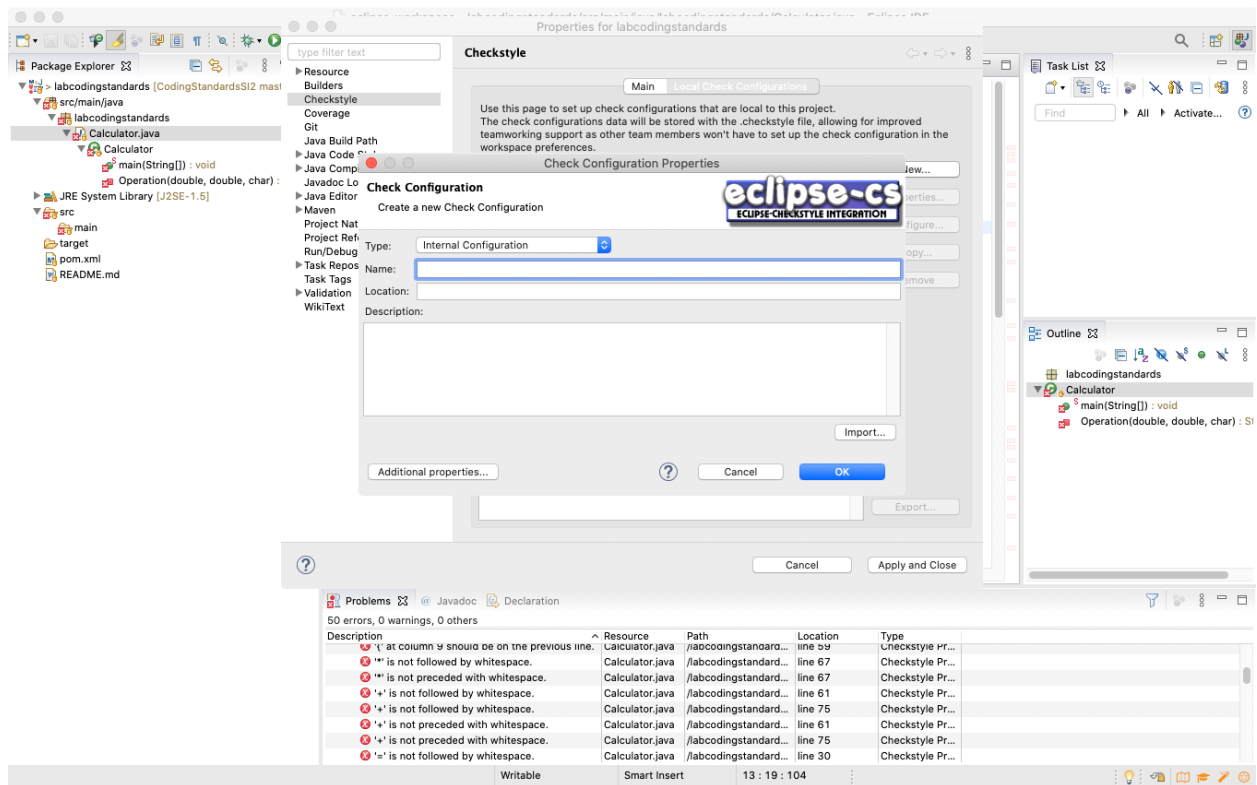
eclipse-workspace - labcodingstandards/src/main/java/labcodingstandards/Calculator.java - Eclipse IDE

Package Explorer ☒

> labcodingstandards [CodingStandardsSI2 mast
src/main/java
labcodingstandards
Calculator.java
Calculator
main(String[]) : void
Operation(double, double, char) :
JRE System Library [J2SE-1.5]
src
main
target
pom.xml
README.md

Properties for labcodingstandards

type filter text

Resource
Builders
Checkstyle
Coverage
Git
Java Build Path
Java Code St
Java Comp
Javadoc Lo
Java Editor
Maven
Project Nat
Project Ref
Run/Debug
Task Repos
Task Tags
Validation
WikiText

Checkstyle

Main | Local Check Configurations

Use this page to set up check configurations that are local to this project. The check configurations data will be stored with the .checkstyle file, allowing for improved teamworking support as other team members won't have to set up the check configuration in the workspace preferences.

New...
Properties...
Configure...
Copy...
Remove
Export...

Check Configuration Properties

Check Configuration
Create a new Check Configuration

eclipse-cs
ECLIPSE-CHECKSTYLE INTEGRATION

Type: Internal Configuration
Name:
Location:
Description:

Import...

Additional properties...

Cancel OK

Cancel Apply and Close

Task List ☒
Find
All Activate...

Outline ☒
labcodingstandards
Calculator
main(String[]) : void
Operation(double, double, char) : St

Problems ☒ Javadoc Declaration
50 errors, 0 warnings, 0 others

| Description | Resource | Path | Location | Type |
|---|---|---|---|---|
| '{' at column 9 should be on the previous line. | Calculator.java | /labcodingstandard... | line 59 | Checkstyle Pr... |
| '*' is not followed by whitespace. | Calculator.java | /labcodingstandard... | line 67 | Checkstyle Pr... |
| '*' is not preceded with whitespace. | Calculator.java | /labcodingstandard... | line 67 | Checkstyle Pr... |
| '+' is not followed by whitespace. | Calculator.java | /labcodingstandard... | line 61 | Checkstyle Pr... |
| '+' is not followed by whitespace. | Calculator.java | /labcodingstandard... | line 75 | Checkstyle Pr... |
| '+' is not preceded with whitespace. | Calculator.java | /labcodingstandard... | line 61 | Checkstyle Pr... |
| '+' is not preceded with whitespace. | Calculator.java | /labcodingstandard... | line 75 | Checkstyle Pr... |
| '=' is not followed by whitespace. | Calculator.java | /labcodingstandard... | line 30 | Checkstyle Pr... |

Writable Smart Insert 13 : 19 : 104